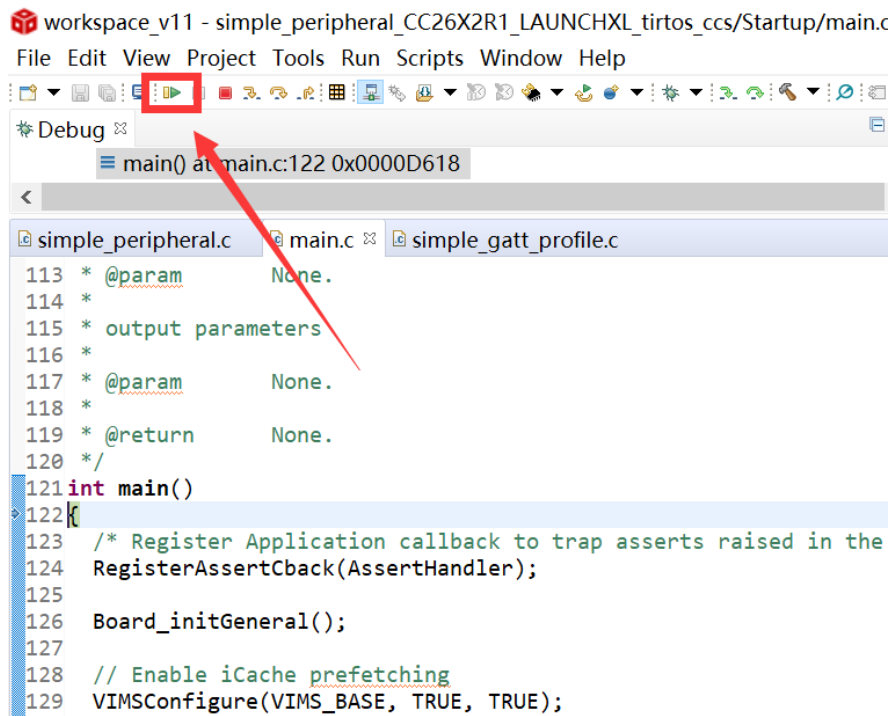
workspace_v11 - simple_peripheral_CC26X2R1_LAUNCHXL_tirtos_ccs/Startup/main.c

File Edit View Project Tools Run Scripts Window Help

Debug

main() at main.c:122 0x0000D618

simple_peripheral.c main.c simple_gatt_profile.c

113 * @param None.
114 *
115 * output parameters
116 *
117 * @param None.
118 *
119 * @return None.
120 */
121 int main()
122 {
123 /* Register Application callback to trap asserts raised in the
124 RegisterAssertCback(AssertHandler);
125
126 Board_initGeneral();
127
128 // Enable iCache prefetching
129 VIMSConfigure(VIMS_BASE, TRUE, TRUE);